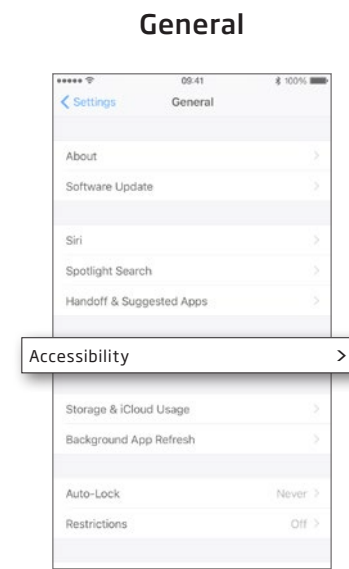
General

09:41
100%
< Settings
General

About
Software Update

Siri
Spotlight Search
Handoff & Suggested Apps

Accessibility >

Storage & iCloud Usage
Background App Refresh

Auto-Lock Never
Restrictions Off